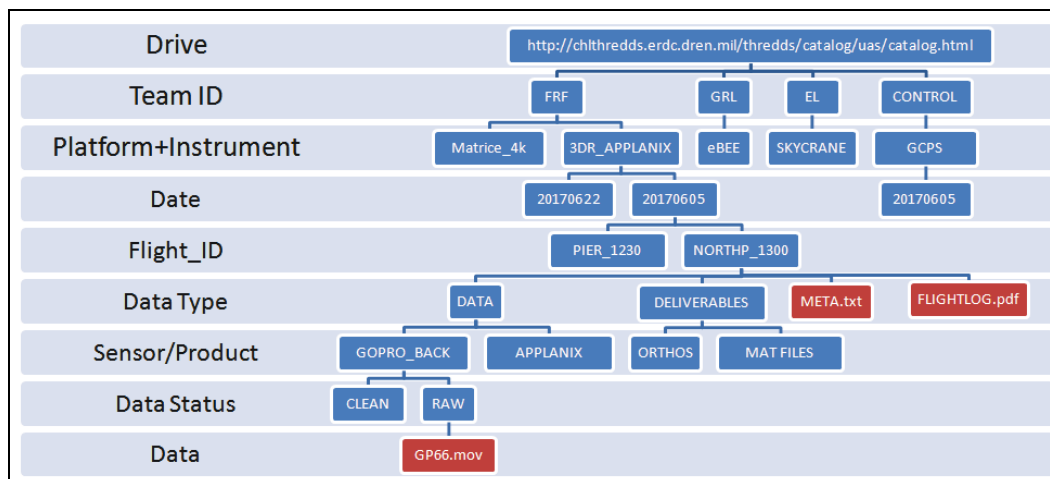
Drive
http://chlthredds.erdc.dren.mil/thredds/catalog/uas/catalog.html

Team ID
FRF
GRL
EL
CONTROL

Platform+Instrument
Matrice_4k
3DR_APPLANIX
eBEE
SKYCRANE
GCPS

Date
20170622
20170605
20170605

Flight_ID
PIER_1230
NORTHP_1300

Data Type
DATA
DELIVERABLES
META.txt
FLIGHTLOG.pdf

Sensor/Product
GOPRO_BACK
APPLANIX
ORTHOS
MAT FILES

Data Status
CLEAN
RAW

Data
GP66.mov